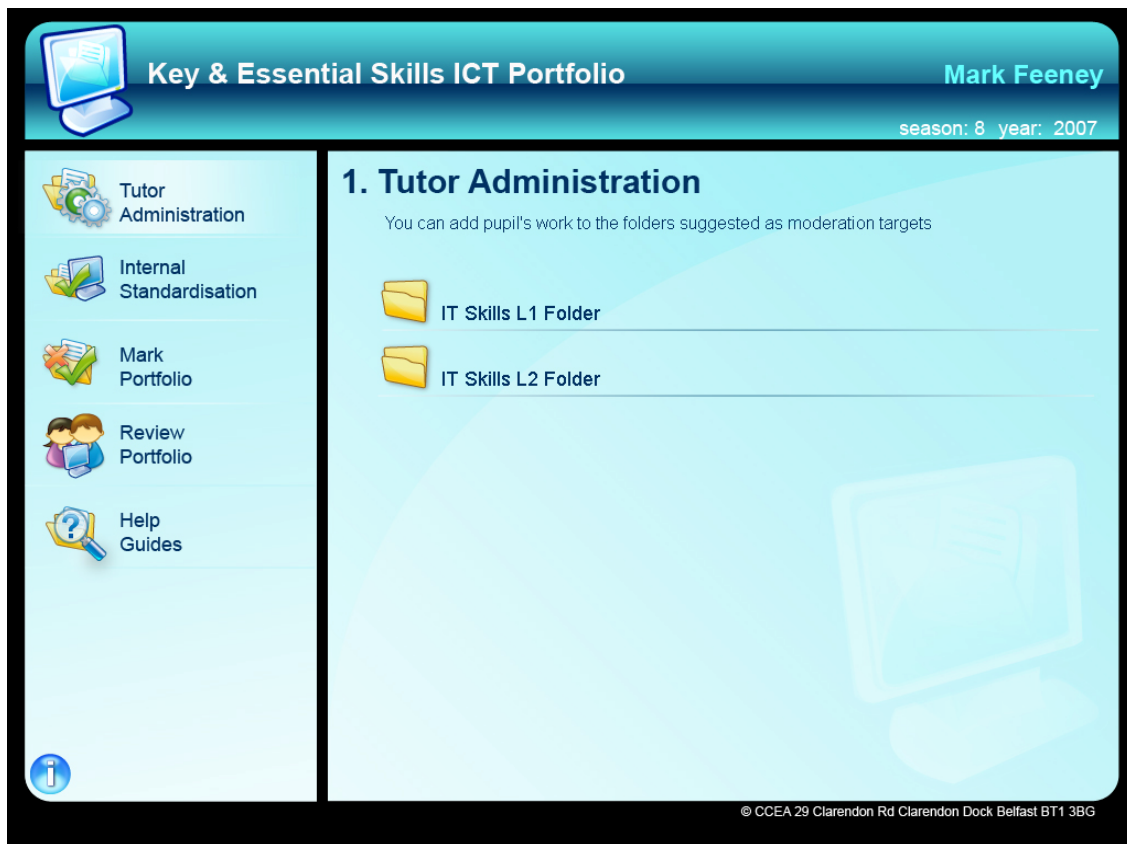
Key & Essential Skills ICT Portfolio

Mark Feeney

season: 8 year: 2007

Tutor Administration

Internal Standardisation

Mark Portfolio

Review Portfolio

Help Guides

1. Tutor Administration

You can add pupil's work to the folders suggested as moderation targets

IT Skills L1 Folder

IT Skills L2 Folder

© CCEA 29 Clarendon Rd Clarendon Dock Belfast BT1 3BG